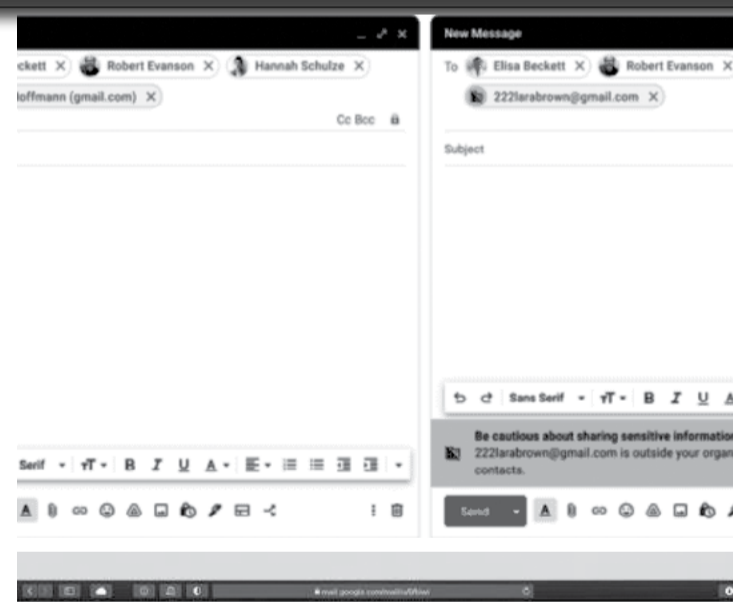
ckett ✕ Robert Evanson ✕ Hannah Schulze ✕

offmann (gmail.com) ✕

Cc Bcc

Serif ▾ B I U A

New Message

To Elisa Beckett ✕ Robert Evanson ✕

222larabrown@gmail.com ✕

Subject

Sans Serif ▾ B I U A

Be cautious about sharing sensitive informatio

222larabrown@gmail.com is outside your organ

contacts.

Send

mail.google.com/mail/u/0/#inl